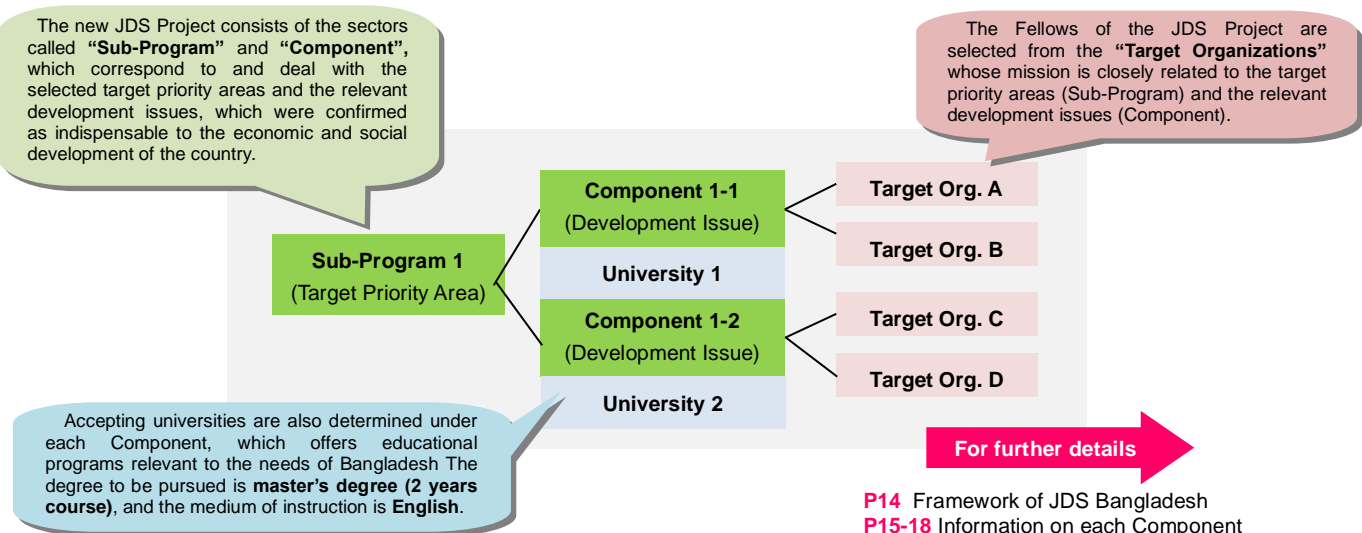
The new JDS Project consists of the sectors called "Sub-Program" and "Component", which correspond to and deal with the selected target priority areas and the relevant development issues, which were confirmed as indispensable to the economic and social development of the country.

The Fellows of the JDS Project are selected from the "Target Organizations" whose mission is closely related to the target priority areas (Sub-Program) and the relevant development issues (Component).

Sub-Program 1
(Target Priority Area)

Component 1-1
(Development Issue)

University 1

Component 1-2
(Development Issue)

University 2

Target Org. A

Target Org. B

Target Org. C

Target Org. D

Accepting universities are also determined under each Component, which offers educational programs relevant to the needs of Bangladesh The degree to be pursued is master's degree (2 years course), and the medium of instruction is English.

For further details

P14 Framework of JDS Bangladesh
P15-18 Information on each Component